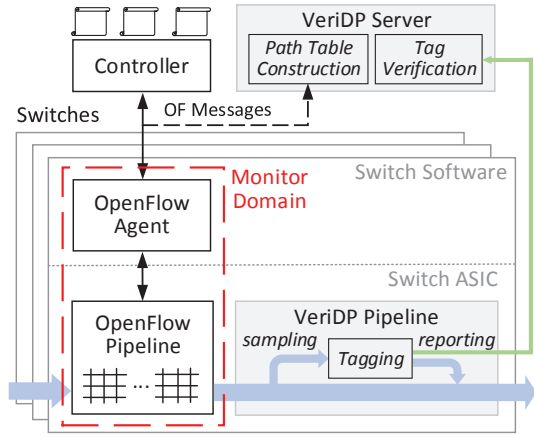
VeriDP Server

Path Table Construction

Tag Verification

Controller

Switches

OF Messages

Switch Software

Monitor Domain

OpenFlow Agent

Switch ASIC

OpenFlow Pipeline

...

VeriDP Pipeline

sampling

Tagging

reporting